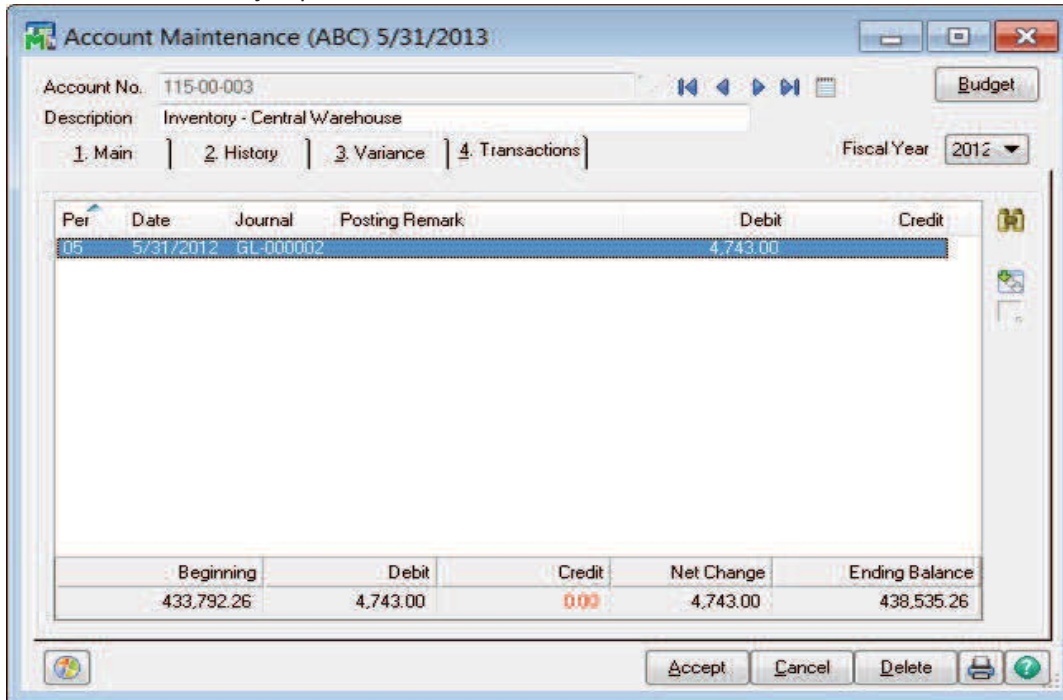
Account Maintenance (ABC) 5/31/2013

Account No. 115-00-003

Budget

Description Inventory - Central Warehouse

1. Main 2. History 3. Variance 4. Transactions

Fiscal Year 2012

| Per | Date | Journal | Posting Remark | Debit | Credit |
|---|---|---|---|---|---|
| 05 | 5/31/2012 | GL-000002 | | 4,743.00 | |

| Beginning | Debit | Credit | Net Change | Ending Balance |
|---|---|---|---|---|
| 433,792.26 | 4,743.00 | 0.00 | 4,743.00 | 438,535.26 |

Accept Cancel Delete